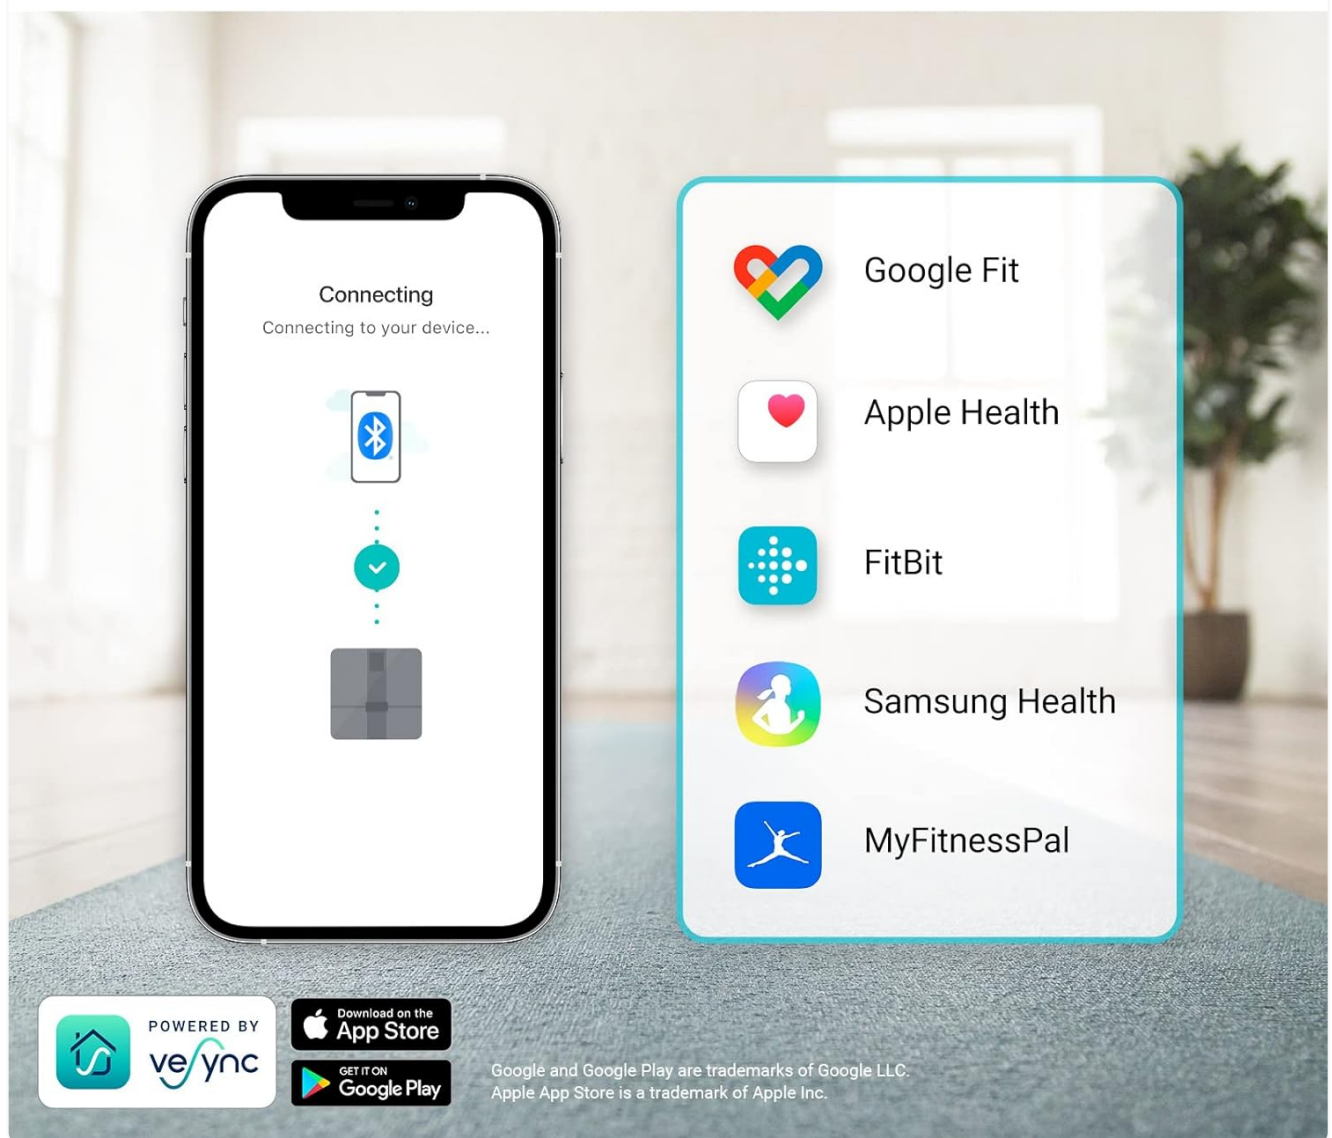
Connecting
Connecting to your device...

Google Fit

Apple Health

FitBit

Samsung Health

MyFitnessPal

POWERED BY
vesync

Download on the
App Store

GET IT ON
Google Play

Google and Google Play are trademarks of Google LLC.
Apple App Store is a trademark of Apple Inc.